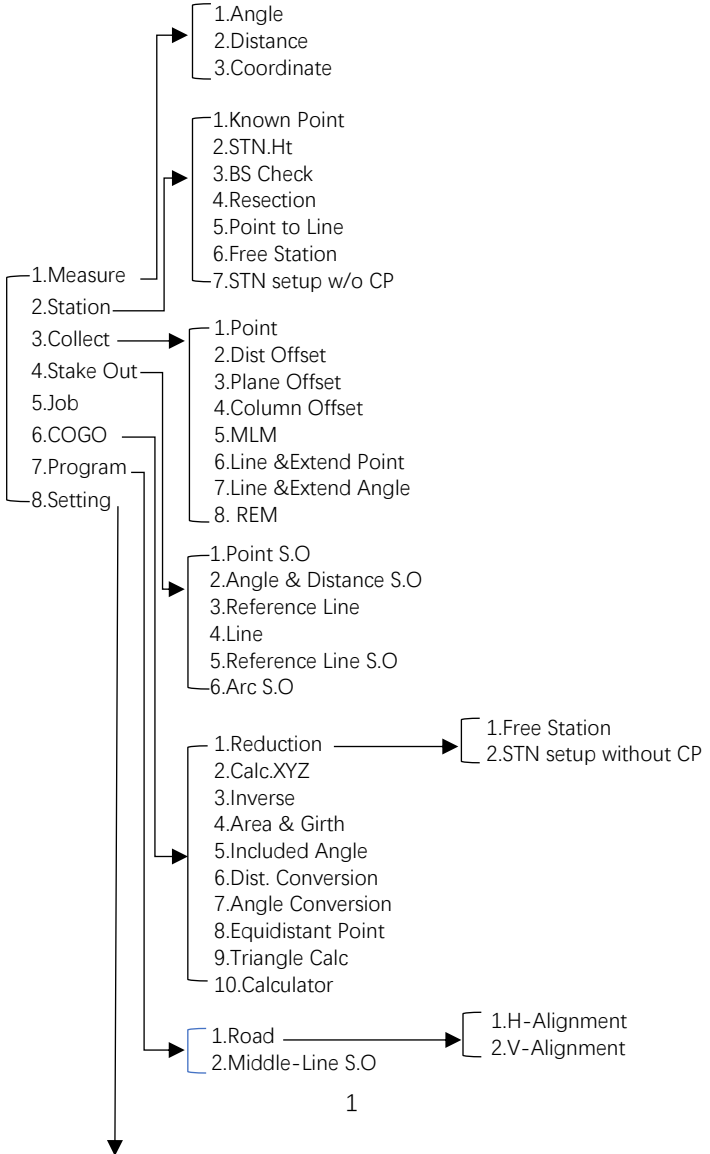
1.Measure
2.Station
3.Collect
4.Stake Out
5.Job
6.COGO
7.Program
8.Setting

1.Angle
2.Distance
3.Coordinate

1.Known Point
2.STN.Ht
3.BS Check
4.Resection
5.Point to Line
6.Free Station
7.STN setup w/o CP

1.Point
2.Dist Offset
3.Plane Offset
4.Column Offset
5.MLM
6.Line &Extend Point
7.Line &Extend Angle
8. REM

1.Point S.O
2.Angle & Distance S.O
3.Reference Line
4.Line
5.Reference Line S.O
6.Arc S.O

1.Reduction
2.Calc.XYZ
3.Inverse
4.Area & Girth
5.Included Angle
6.Dist. Conversion
7.Angle Conversion
8.Equidistant Point
9.Triangle Calc
10.Calculator

1.Free Station
2.STN setup without CP

1.Road
2.Middle-Line S.O

1.H-Alignment
2.V-Alignment

1